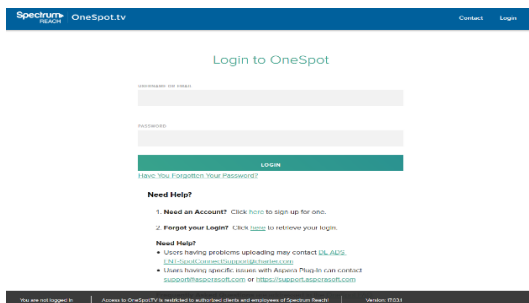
Spectrum REACH OneSpot.tv

Contact Login

Login to OneSpot

USERNAME OR EMAIL

PASSWORD

LOGIN

Have You Forgotten Your Password?

Need Help?

1. Need an Account? Click here to sign up for one.

2. Forgot your Login? Click here to retrieve your login.

Need Help?

• Users having problems uploading may contact DL ADS ENT-SpotConnectSupport@charter.com

• Users having specific issues with Aspera Plug-in can contact support@asperasoft.com or https://support.asperasoft.com

You are not logged in | Access to OneSpotTV is restricted to authorized clients and employees of Spectrum Reach! | Version: 17.03.1